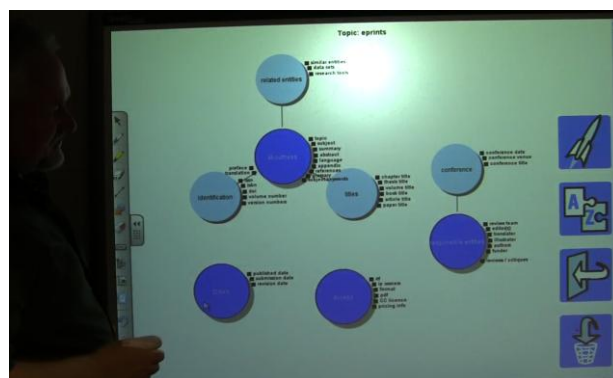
Topic: eprints

related entities
similar entities
data sets
research item

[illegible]
topic
subject
summary
abstract
language
appendix
references
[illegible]
keywords

identification
preface
translation
isbn
issn
doi
volume number
version number

titles
chapter title
thesis title
volume title
book title
article title
paper title

conference
conference date
conference venue
conference title

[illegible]
review team
editor(s)
translator
illustrator
author(s)
funder
review / critiques

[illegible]
published date
submission date
revision date

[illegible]
url
ip licence
format
pdf
CC licence
pricing info